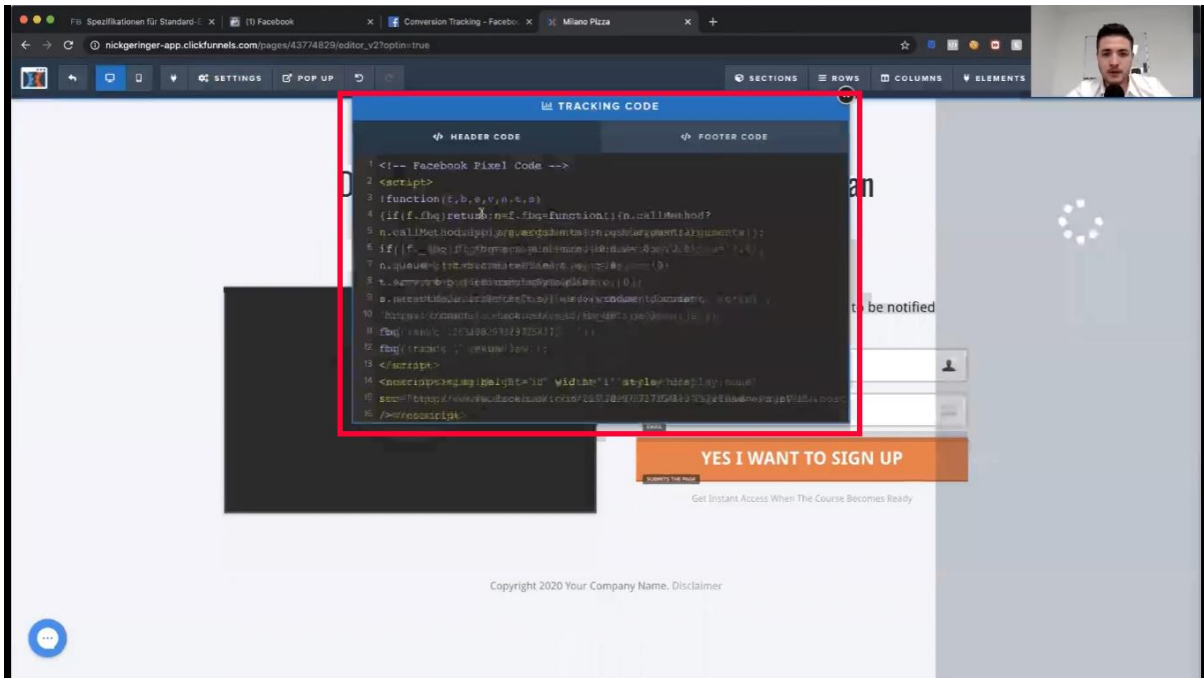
Spezifikationen für Standard-E × (1) Facebook × Conversion Tracking - Facebo × Milano Pizza × +

nickgeringer-app.clickfunnels.com/pages/43774829/editor_v2?optin=true

SETTINGS POP UP SECTIONS ROWS COLUMNS ELEMENTS

TRACKING CODE

HEADER CODE FOOTER CODE

1 <!-- Facebook Pixel Code -->
2 <script>
3 !function(f,b,e,v,n,t,s)
4 {if(f.fbq)return;n=f.fbq=function(){n.callMethod?
5 n.callMethod.apply(n,arguments):n.queue.push(arguments)};
6 if(!f._fbq)f._fbq=n;n.push=n;n.loaded=!0;n.version='2.0';
7 n.queue=[];t=b.createElement(e);t.async=!0;
8 t.src=v;s=b.getElementsByTagName(e)[0];
9 s.parentNode.insertBefore(t,s)}(window,document,'script',
10 'https://connect.facebook.net/en_US/fbevents.js');
11 fbq('init', '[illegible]');
12 fbq('track', 'PageView');
13 </script>
14 <noscript><img height="1" width="1" style="display:none"
15 src="https://www.facebook.com/tr?id=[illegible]"
16 /></noscript>

be notified

YES I WANT TO SIGN UP

Get Instant Access When The Course Becomes Ready

Copyright 2020 Your Company Name. Disclaimer